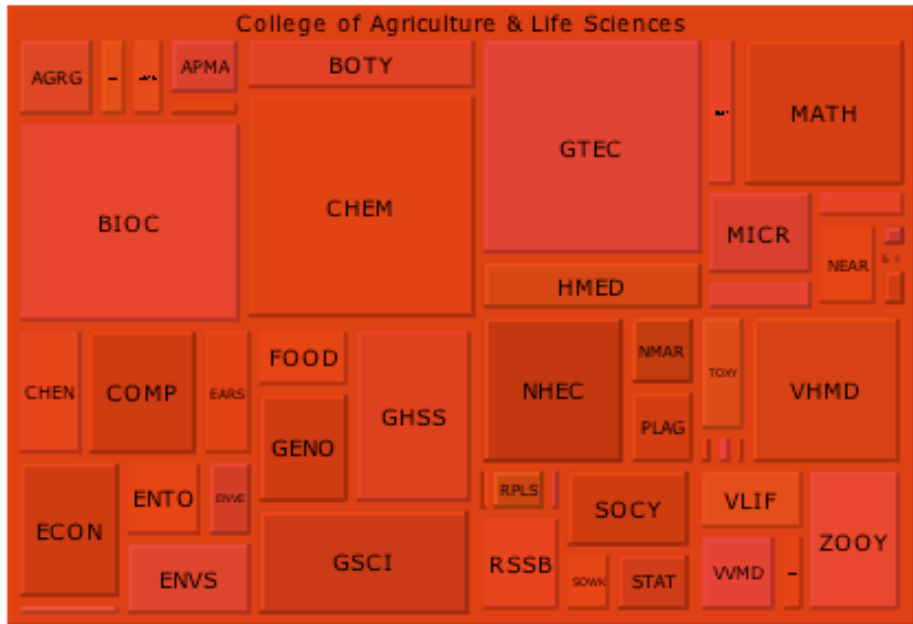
College of Agriculture & Life Sciences

AGRG

APMA

BOTY

GTEC

MATH

BIOC

CHEM

MICR

NEAR

HMED

CHEN

COMP

EARS

FOOD

GHSS

NHEC

NMAR

TOXY

VHMD

GENO

PLAG

ECON

ENTO

ENVE

RPLS

SOCY

VLIF

ZOOY

GSCI

RSSB

ENVS

SOWK

STAT

VVMD